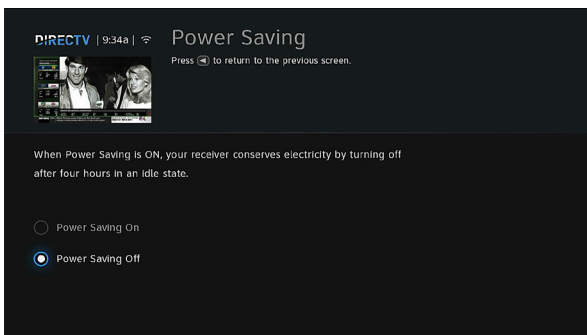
DIRECTV | 9:34a |

Power Saving

Press ◄ to return to the previous screen.

When Power Saving is ON, your receiver conserves electricity by turning off after four hours in an idle state.

Power Saving On

Power Saving Off